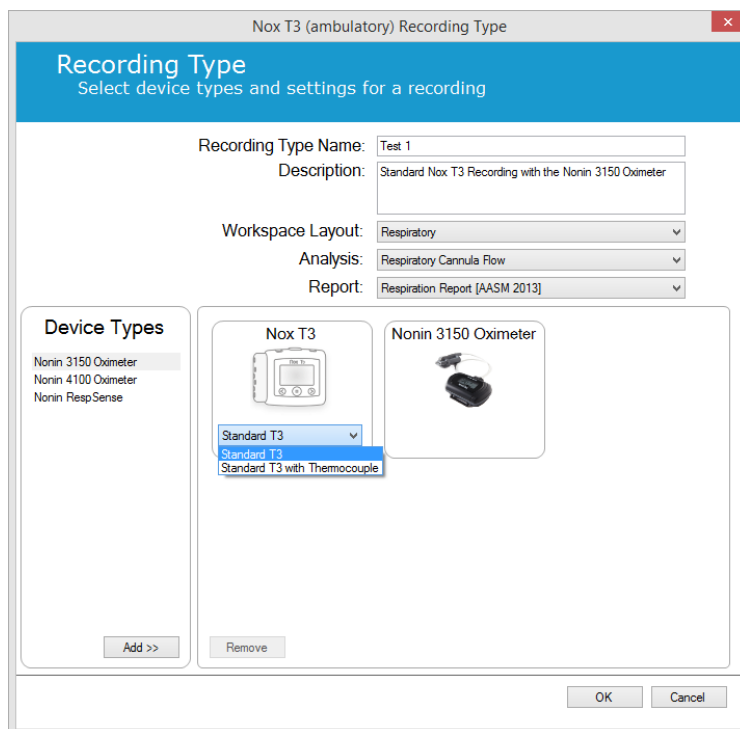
Nox T3 (ambulatory) Recording Type

Recording Type
Select device types and settings for a recording

Recording Type Name: Test 1
Description: Standard Nox T3 Recording with the Nonin 3150 Oximeter
Workspace Layout: Respiratory
Analysis: Respiratory Cannula Flow
Report: Respiration Report [AASM 2013]

Device Types
Nonin 3150 Oximeter
Nonin 4100 Oximeter
Nonin RespSense

Add >>

Nox T3
Nox T3
Standard T3
Standard T3
Standard T3 with Thermocouple

Nonin 3150 Oximeter

Remove

OK
Cancel